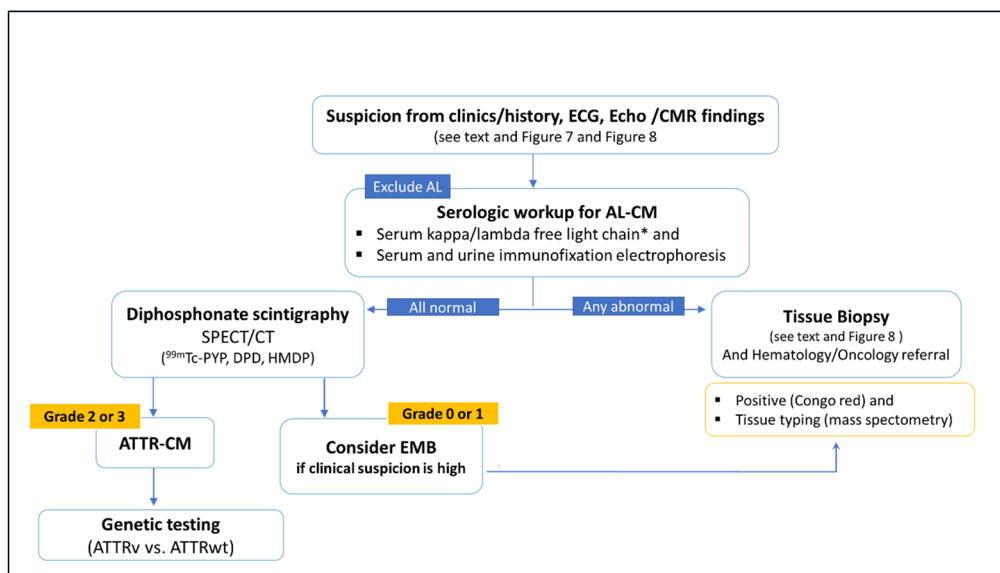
Suspicion from clinics/history, ECG, Echo /CMR findings
(see text and Figure 7 and Figure 8

Exclude AL

Serologic workup for AL-CM
▪ Serum kappa/lambda free light chain* and
▪ Serum and urine immunofixation electrophoresis

All normal

Any abnormal

Diphosphonate scintigraphy
SPECT/CT
($^{99m}$Tc-PYP, DPD, HMDP)

Tissue Biopsy
(see text and Figure 8 )
And Hematology/Oncology referral

▪ Positive (Congo red) and
▪ Tissue typing (mass spectometry)

Grade 2 or 3

ATTR-CM

Grade 0 or 1

Consider EMB
if clinical suspicion is high

Genetic testing
(ATTRv vs. ATTRwt)